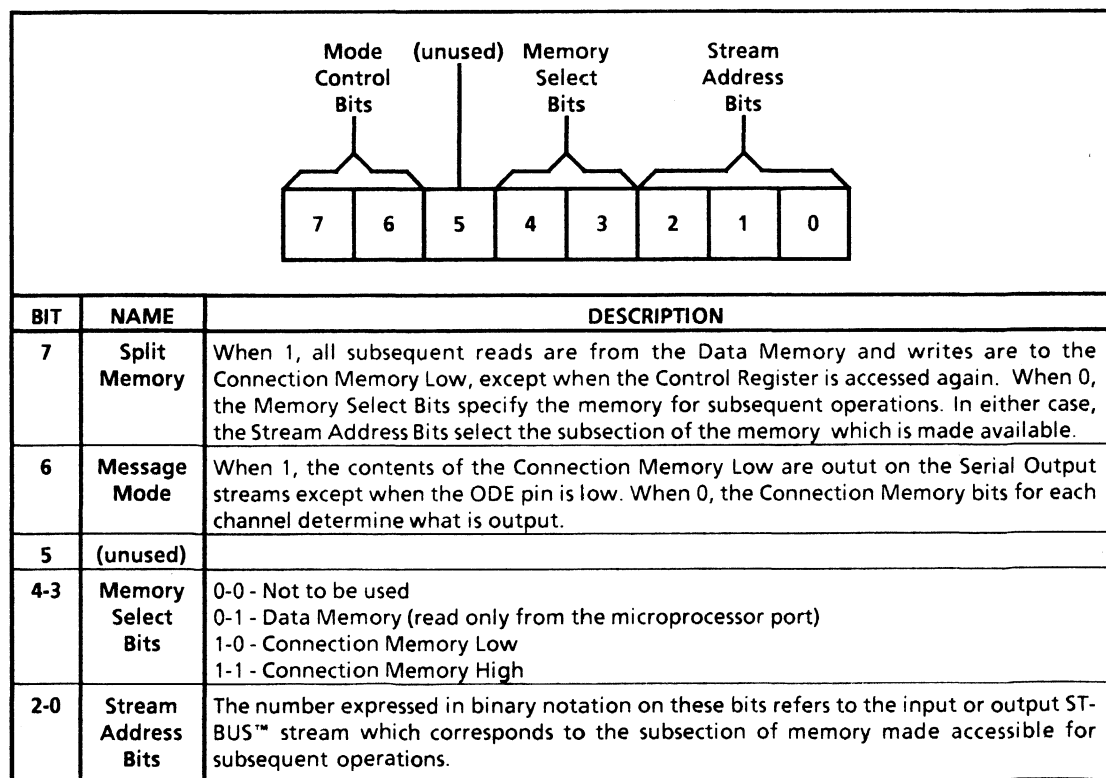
Mode Control Bits (unused) Memory Select Bits Stream Address Bits

| 7 | 6 | 5 | 4 | 3 | 2 | 1 | 0 |
|---|---|---|---|---|---|---|---|

| BIT | NAME | DESCRIPTION |
|---|---|---|
| 7 | Split Memory | When 1, all subsequent reads are from the Data Memory and writes are to the Connection Memory Low, except when the Control Register is accessed again. When 0, the Memory Select Bits specify the memory for subsequent operations. In either case, the Stream Address Bits select the subsection of the memory which is made available. |
| 6 | Message Mode | When 1, the contents of the Connection Memory Low are outut on the Serial Output streams except when the ODE pin is low. When 0, the Connection Memory bits for each channel determine what is output. |
| 5 | (unused) | |
| 4-3 | Memory Select Bits | 0-0 - Not to be used<br>0-1 - Data Memory (read only from the microprocessor port)<br>1-0 - Connection Memory Low<br>1-1 - Connection Memory High |
| 2-0 | Stream Address Bits | The number expressed in binary notation on these bits refers to the input or output ST-BUS™ stream which corresponds to the subsection of memory made accessible for subsequent operations. |